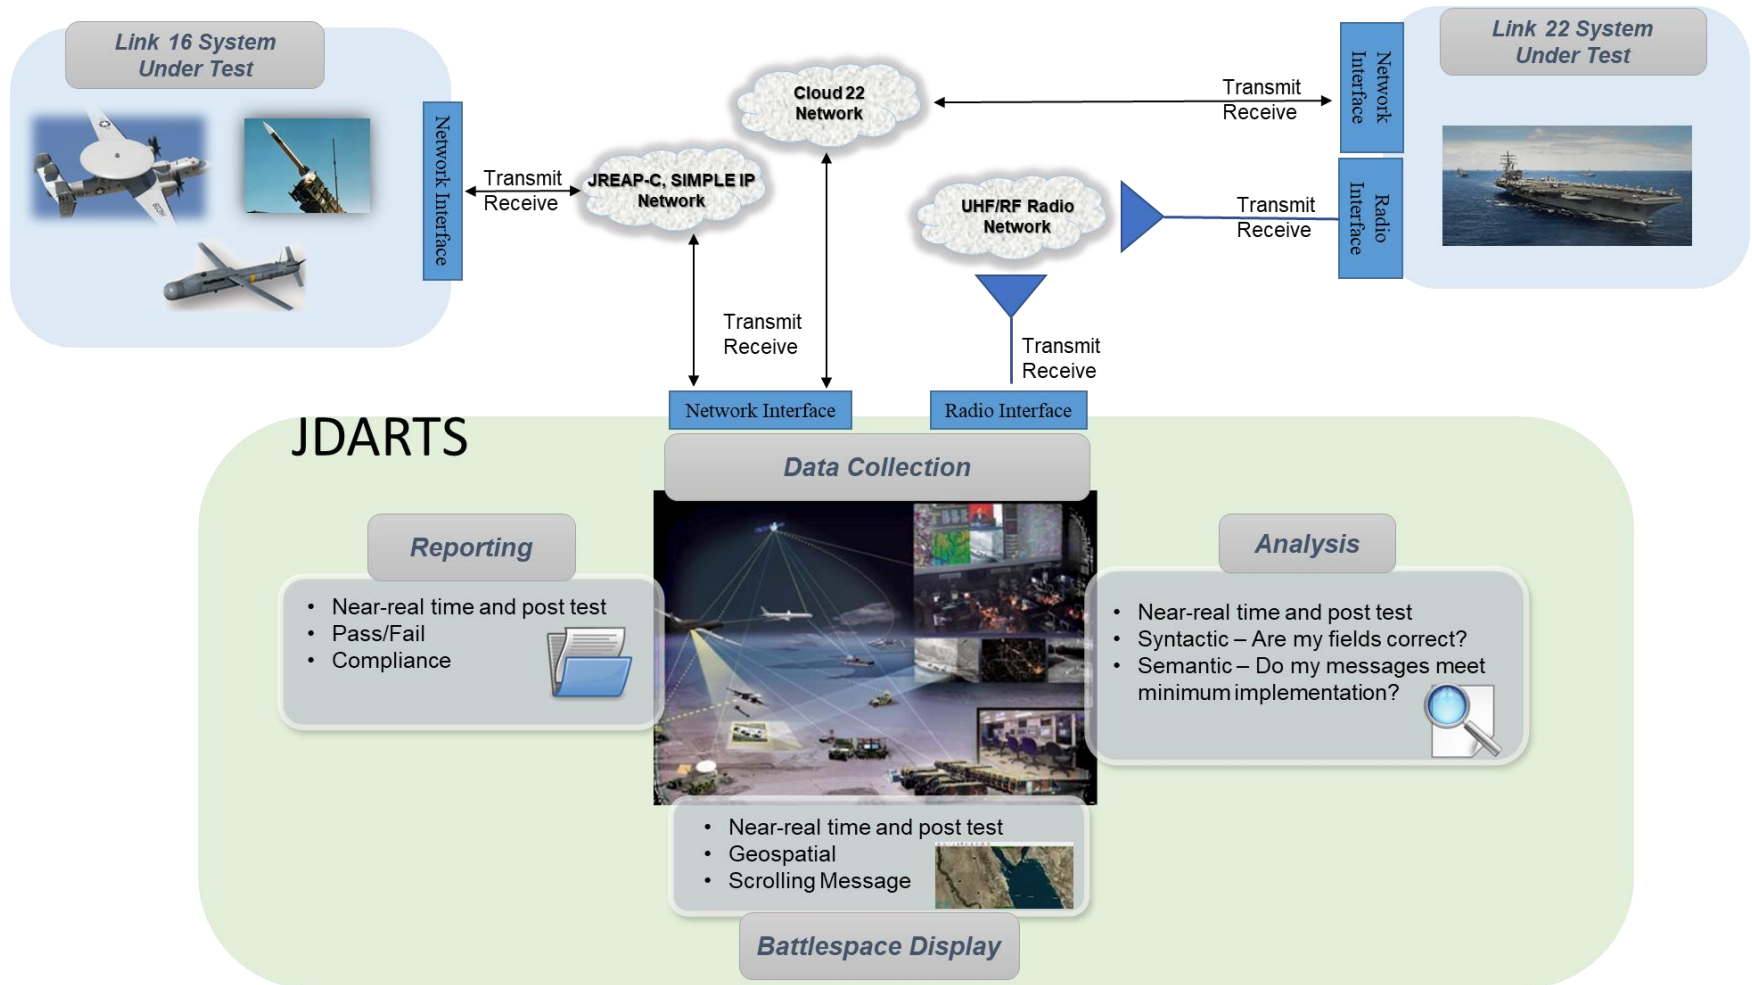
Link 16 System Under Test

Network Interface

Transmit
Receive

JREAP-C, SIMPLE IP Network

Cloud 22 Network

Transmit
Receive

Network Interface

Link 22 System Under Test

UHF/RF Radio Network

Transmit
Receive

Radio Interface

Transmit
Receive

Transmit
Receive

Network Interface

Radio Interface

JDARTS

Data Collection

Reporting

• Near-real time and post test
• Pass/Fail
• Compliance

Analysis

• Near-real time and post test
• Syntactic – Are my fields correct?
• Semantic – Do my messages meet minimum implementation?

• Near-real time and post test
• Geospatial
• Scrolling Message

Battlespace Display